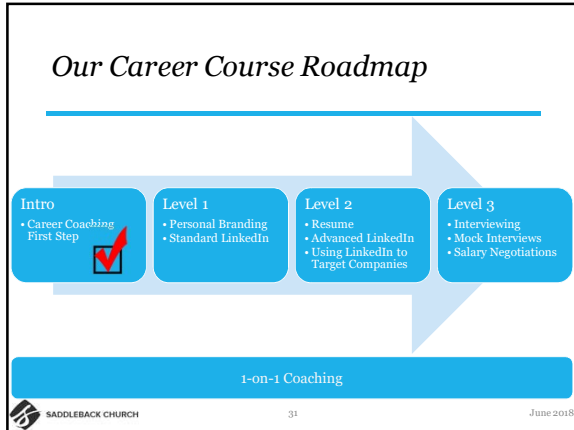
Our Career Course Roadmap

Intro
• Career Coaching First Step

Level 1
• Personal Branding
• Standard LinkedIn

Level 2
• Resume
• Advanced LinkedIn
• Using LinkedIn to Target Companies

Level 3
• Interviewing
• Mock Interviews
• Salary Negotiations

1-on-1 Coaching

SADDLEBACK CHURCH

31

June 2018